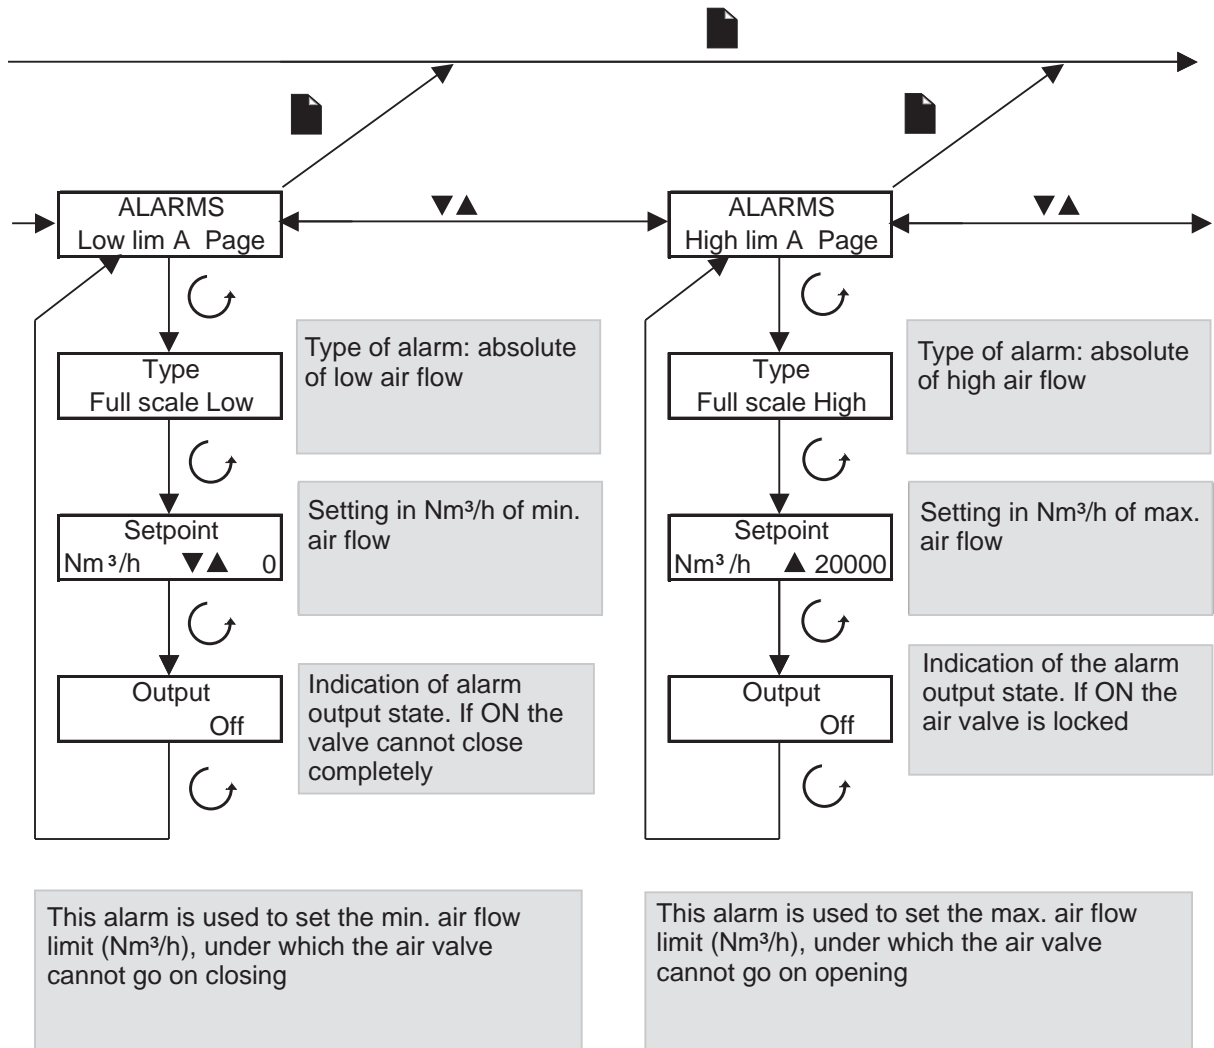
▼▲

ALARMS
Low lim A Page

▼▲

ALARMS
High lim A Page

▼▲

Type
Full scale Low

Type of alarm: absolute of low air flow

Setpoint
Nm³/h ▼▲ 0

Setting in Nm³/h of min. air flow

Output
Off

Indication of alarm output state. If ON the valve cannot close completely

Type
Full scale High

Type of alarm: absolute of high air flow

Setpoint
Nm³/h ▲ 20000

Setting in Nm³/h of max. air flow

Output
Off

Indication of the alarm output state. If ON the air valve is locked

This alarm is used to set the min. air flow limit (Nm³/h), under which the air valve cannot go on closing

This alarm is used to set the max. air flow limit (Nm³/h), under which the air valve cannot go on opening